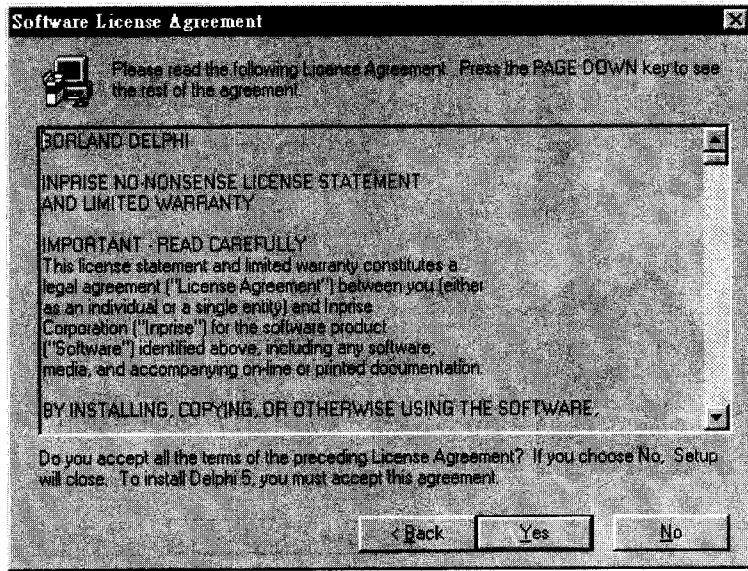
Software License Agreement

Please read the following License Agreement. Press the PAGE DOWN key to see the rest of the agreement.

BORLAND DELPHI

INPRISE NO-NONSENSE LICENSE STATEMENT
AND LIMITED WARRANTY

IMPORTANT - READ CAREFULLY
This license statement and limited warranty constitutes a legal agreement ("License Agreement") between you (either as an individual or a single entity) and Inprise Corporation ("Inprise") for the software product ("Software") identified above, including any software, media, and accompanying on-line or printed documentation.

BY INSTALLING, COPYING, OR OTHERWISE USING THE SOFTWARE,

Do you accept all the terms of the preceding License Agreement? If you choose No, Setup will close. To install Delphi 5, you must accept this agreement.

< Back

Yes

No